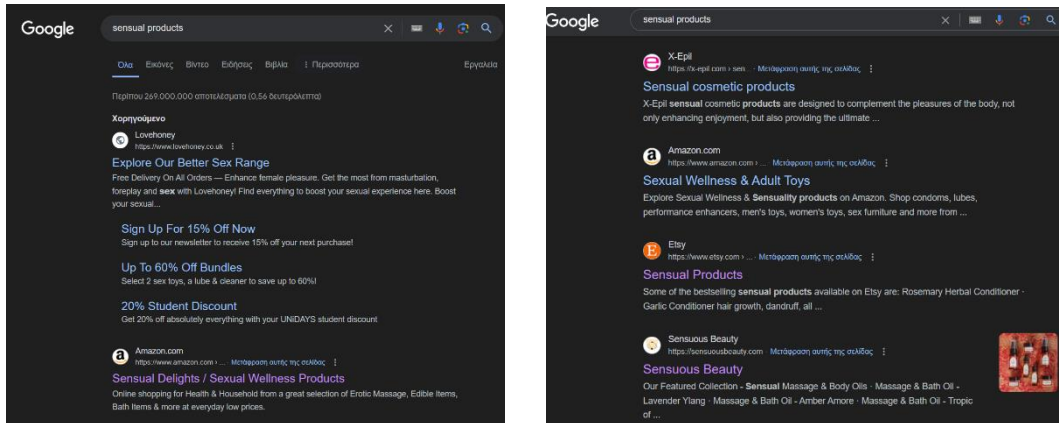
Google

sensual products

Όλα Εικόνες Βίντεο Ειδήσεις Βιβλία ⋮ Περισσότερα Εργαλεία

Περίπου 269.000.000 αποτελέσματα (0,56 δευτερόλεπτα)

Χορηγούμενο

Lovehoney
https://www.lovehoney.co.uk ⋮

Explore Our Better Sex Range
Free Delivery On All Orders — Enhance female pleasure. Get the most from masturbation, foreplay and sex with Lovehoney! Find everything to boost your sexual experience here. Boost your sexual...

Sign Up For 15% Off Now
Sign up to our newsletter to receive 15% off your next purchase!

Up To 60% Off Bundles
Select 2 sex toys, a lube & cleaner to save up to 60%!

20% Student Discount
Get 20% off absolutely everything with your UNiDAYS student discount

Amazon.com
https://www.amazon.com › ... Μετάφραση αυτής της σελίδας ⋮

Sensual Delights / Sexual Wellness Products
Online shopping for Health & Household from a great selection of Erotic Massage, Edible Items, Bath Items & more at everyday low prices.

Google

sensual products

X-Epil
https://x-epil.com › sen... Μετάφραση αυτής της σελίδας ⋮

Sensual cosmetic products
X-Epil sensual cosmetic products are designed to complement the pleasures of the body, not only enhancing enjoyment, but also providing the ultimate ...

Amazon.com
https://www.amazon.com › ... Μετάφραση αυτής της σελίδας ⋮

Sexual Wellness & Adult Toys
Explore Sexual Wellness & Sensuality products on Amazon. Shop condoms, lubes, performance enhancers, men's toys, women's toys, sex furniture and more from ...

Etsy
https://www.etsy.com › ... Μετάφραση αυτής της σελίδας ⋮

Sensual Products
Some of the bestselling sensual products available on Etsy are: Rosemary Herbal Conditioner · Garlic Conditioner hair growth, dandruff, all ...

Sensuous Beauty
https://sensuousbeauty.com Μετάφραση αυτής της σελίδας ⋮

Sensuous Beauty
Our Featured Collection - Sensual Massage & Body Oils · Massage & Bath Oil - Lavender Ylang · Massage & Bath Oil - Amber Amore · Massage & Bath Oil - Tropic of ...